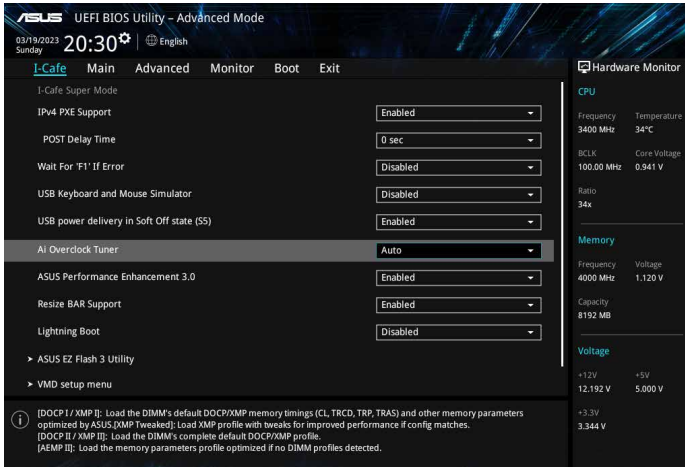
/ISUS UEFI BIOS Utility – Advanced Mode

03/19/2023 Sunday 20:30 English

I-Cafe Main Advanced Monitor Boot Exit

I-Cafe Super Mode

| | |
|---|---|
| IPv4 PXE Support | Enabled |
| POST Delay Time | 0 sec |
| Wait For 'F1' If Error | Disabled |
| USB Keyboard and Mouse Simulator | Disabled |
| USB power delivery in Soft Off state (S5) | Enabled |
| Ai Overclock Tuner | Auto |
| ASUS Performance Enhancement 3.0 | Enabled |
| Resize BAR Support | Enabled |
| Lightning Boot | Disabled |

> ASUS EZ Flash 3 Utility

> VMD setup menu

[DOCP I / XMP I]: Load the DIMM's default DOCP/XMP memory timings (CL, TRCD, TRP, TRAS) and other memory parameters optimized by ASUS.[XMP Tweaked]: Load XMP profile with tweaks for improved performance if config matches.
[DOCP II / XMP II]: Load the DIMM's complete default DOCP/XMP profile.
[AEMP II]: Load the memory parameters profile optimized if no DIMM profiles detected.

Hardware Monitor

CPU

| | |
|---|---|
| Frequency | Temperature |
| 3400 MHz | 34°C |
| BCLK | Core Voltage |
| 100.00 MHz | 0.941 V |
| Ratio | |
| 34x | |

Memory

| | |
|---|---|
| Frequency | Voltage |
| 4000 MHz | 1.120 V |
| Capacity | |
| 8192 MB | |

Voltage

| | |
|---|---|
| +12V | +5V |
| 12.192 V | 5.000 V |
| +3.3V | |
| 3.344 V | |